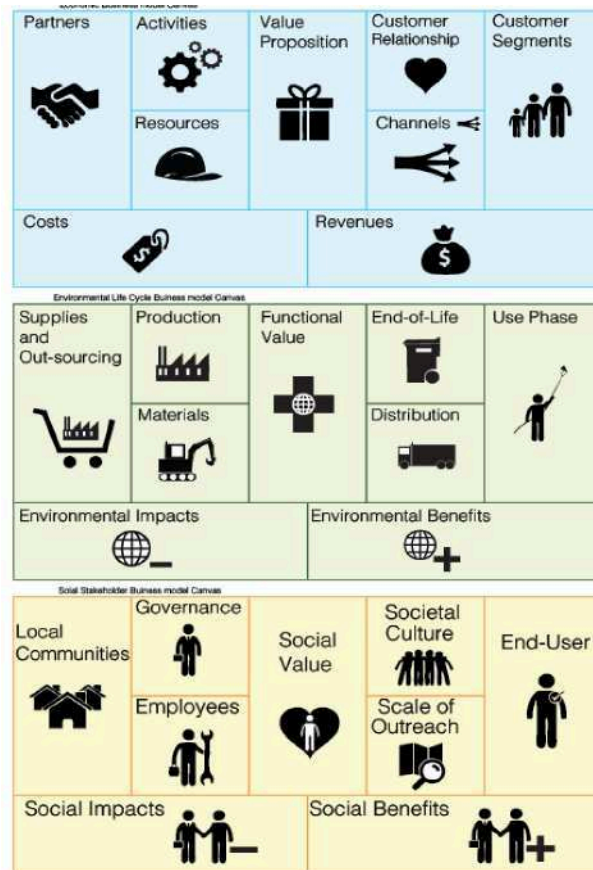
Economic Business Model Canvas

Partners

Activities

Resources

Value Proposition

Customer Relationship

Channels

Customer Segments

Costs

Revenues

$

Environmental Life Cycle Business model Canvas

Supplies and Out-sourcing

Production

Materials

Functional Value

End-of-Life

Distribution

Use Phase

Environmental Impacts

Environmental Benefits

Social Stakeholder Business model Canvas

Local Communities

Governance

Employees

Social Value

Societal Culture

Scale of Outreach

End-User

Social Impacts

Social Benefits